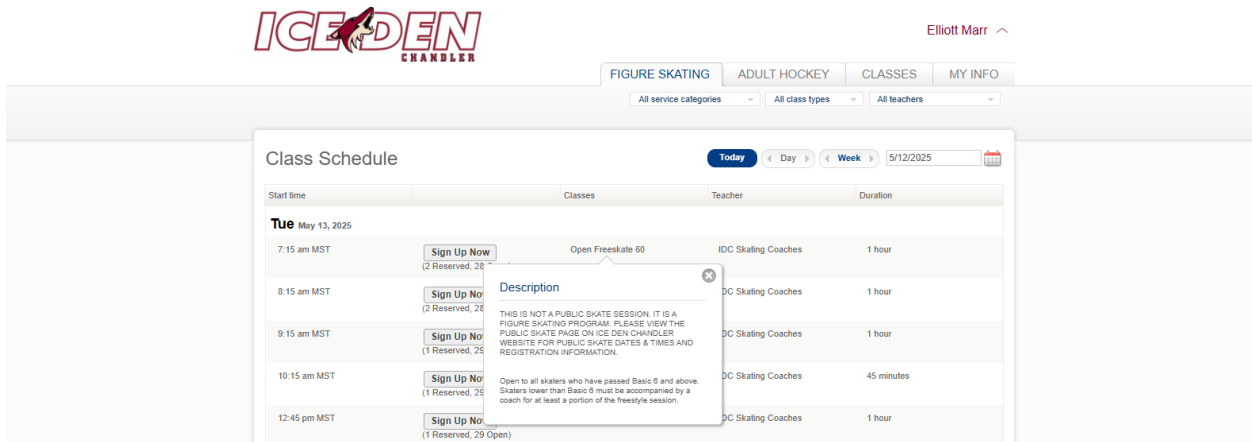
ICE DEN
CHANDLER

Elliott Marr

FIGURE SKATING | ADULT HOCKEY | CLASSES | MY INFO

All service categories | All class types | All teachers

Class Schedule

Today | Day | Week | 5/12/2025

| Start time | | Classes | Teacher | Duration |
|---|---|---|---|---|
| **Tue** May 13, 2025 | | | | |
| 7:15 am MST | Sign Up Now (2 Reserved, 28 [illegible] | Open Freeskate 60 | IDC Skating Coaches | 1 hour |
| 8:15 am MST | Sign Up No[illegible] (2 Reserved, 28 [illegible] | | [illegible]DC Skating Coaches | 1 hour |
| 9:15 am MST | Sign Up No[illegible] (1 Reserved, 29 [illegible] | | | 1 hour |
| 10:15 am MST | Sign Up No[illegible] (1 Reserved, 29 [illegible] | | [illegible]DC Skating Coaches | 45 minutes |
| 12:45 pm MST | Sign Up No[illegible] (1 Reserved, 29 Open) | | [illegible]DC Skating Coaches | 1 hour |

Description

THIS IS NOT A PUBLIC SKATE SESSION. IT IS A FIGURE SKATING PROGRAM. PLEASE VIEW THE PUBLIC SKATE PAGE ON ICE DEN CHANDLER WEBSITE FOR PUBLIC SKATE DATES & TIMES AND REGISTRATION INFORMATION.

Open to all skaters who have passed Basic 6 and above. Skaters lower than Basic 6 must be accompanied by a coach for at least a portion of the freestyle session.